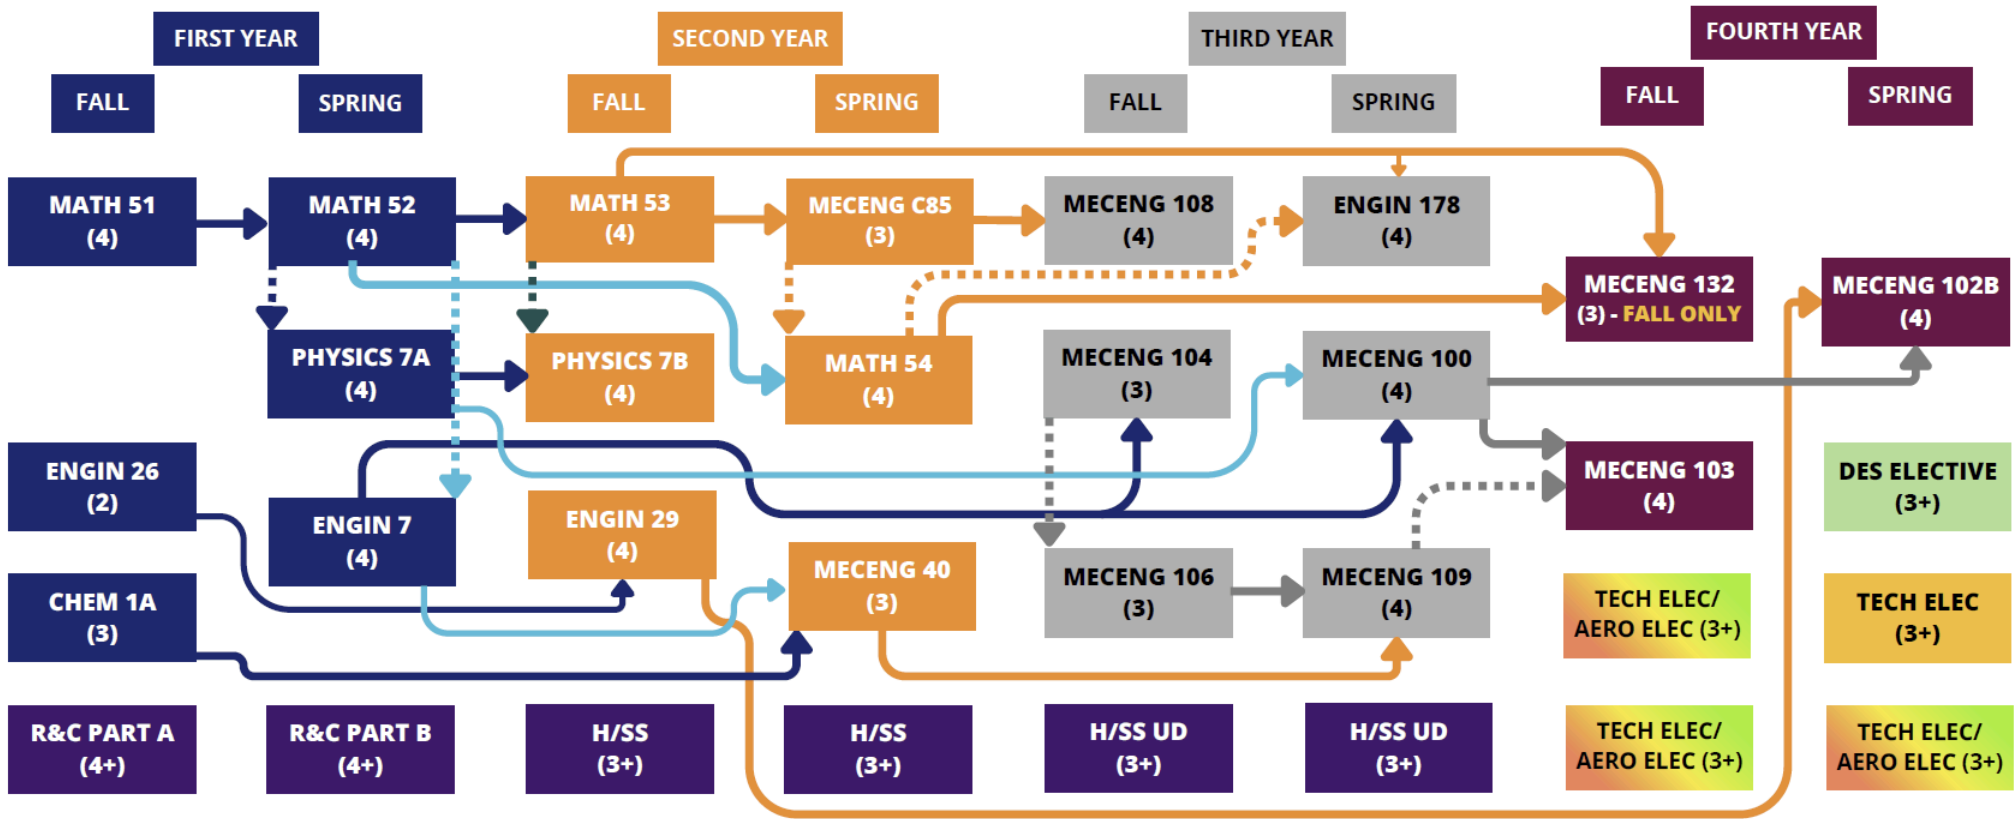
FIRST YEAR
FALL
SPRING

SECOND YEAR
FALL
SPRING

THIRD YEAR
FALL
SPRING

FOURTH YEAR
FALL
SPRING

MATH 51 (4)
MATH 52 (4)
MATH 53 (4)
MECENG C85 (3)
MECENG 108 (4)
ENGIN 178 (4)
MECENG 132 (3) - FALL ONLY
MECENG 102B (4)

PHYSICS 7A (4)
PHYSICS 7B (4)
MATH 54 (4)
MECENG 104 (3)
MECENG 100 (4)

ENGIN 26 (2)
ENGIN 7 (4)
ENGIN 29 (4)
MECENG 103 (4)
DES ELECTIVE (3+)

CHEM 1A (3)
MECENG 40 (3)
MECENG 106 (3)
MECENG 109 (4)
TECH ELEC/ AERO ELEC (3+)
TECH ELEC (3+)

R&C PART A (4+)
R&C PART B (4+)
H/SS (3+)
H/SS (3+)
H/SS UD (3+)
H/SS UD (3+)
TECH ELEC/ AERO ELEC (3+)
TECH ELEC/ AERO ELEC (3+)